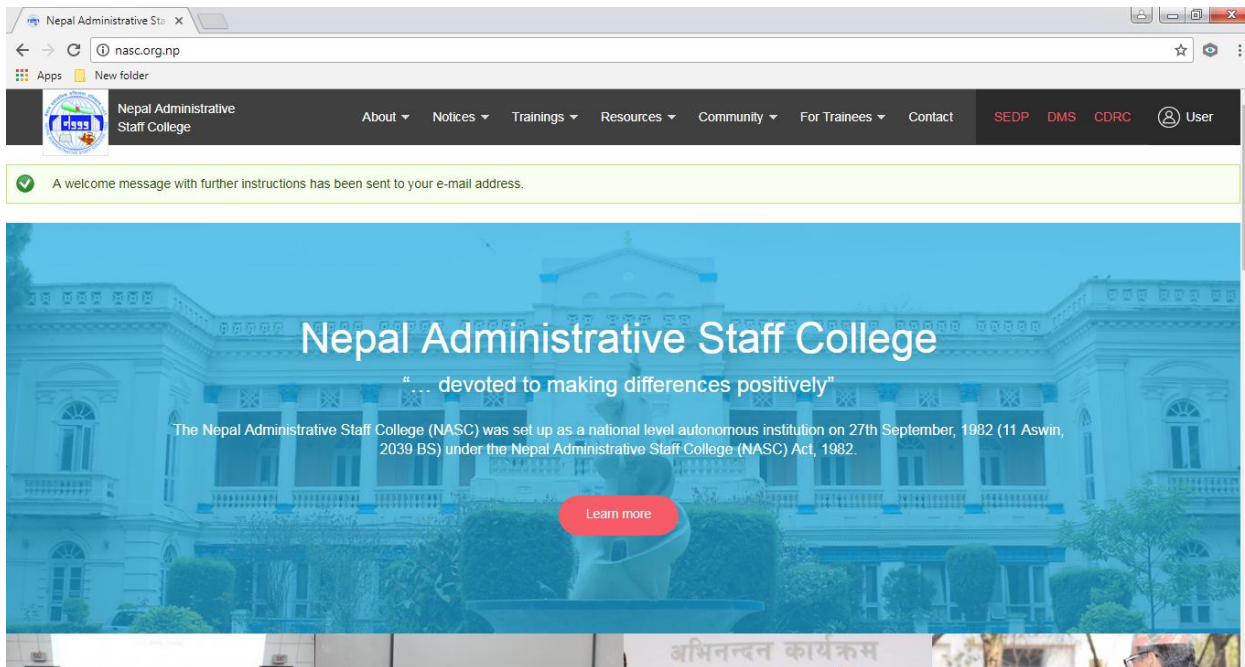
Nepal Administrative Sta ×

nasc.org.np

Apps New folder

Nepal Administrative Staff College

About Notices Trainings Resources Community For Trainees Contact SEDP DMS CDRC User

A welcome message with further instructions has been sent to your e-mail address.

Nepal Administrative Staff College

"... devoted to making differences positively"

The Nepal Administrative Staff College (NASC) was set up as a national level autonomous institution on 27th September, 1982 (11 Aswin, 2039 BS) under the Nepal Administrative Staff College (NASC) Act, 1982.

Learn more

अभिनन्दन कार्यक्रम